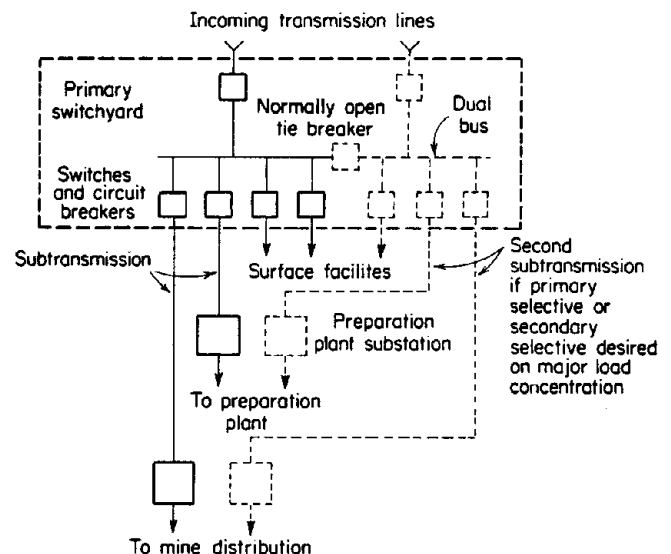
Incoming transmission lines

Primary switchyard

Normally open tie breaker

Dual bus

Switches and circuit breakers

Subtransmission

Surface facilites

Second subtransmission if primary selective or secondary selective desired on major load concentration

Preparation plant substation

To preparation plant

To mine distribution